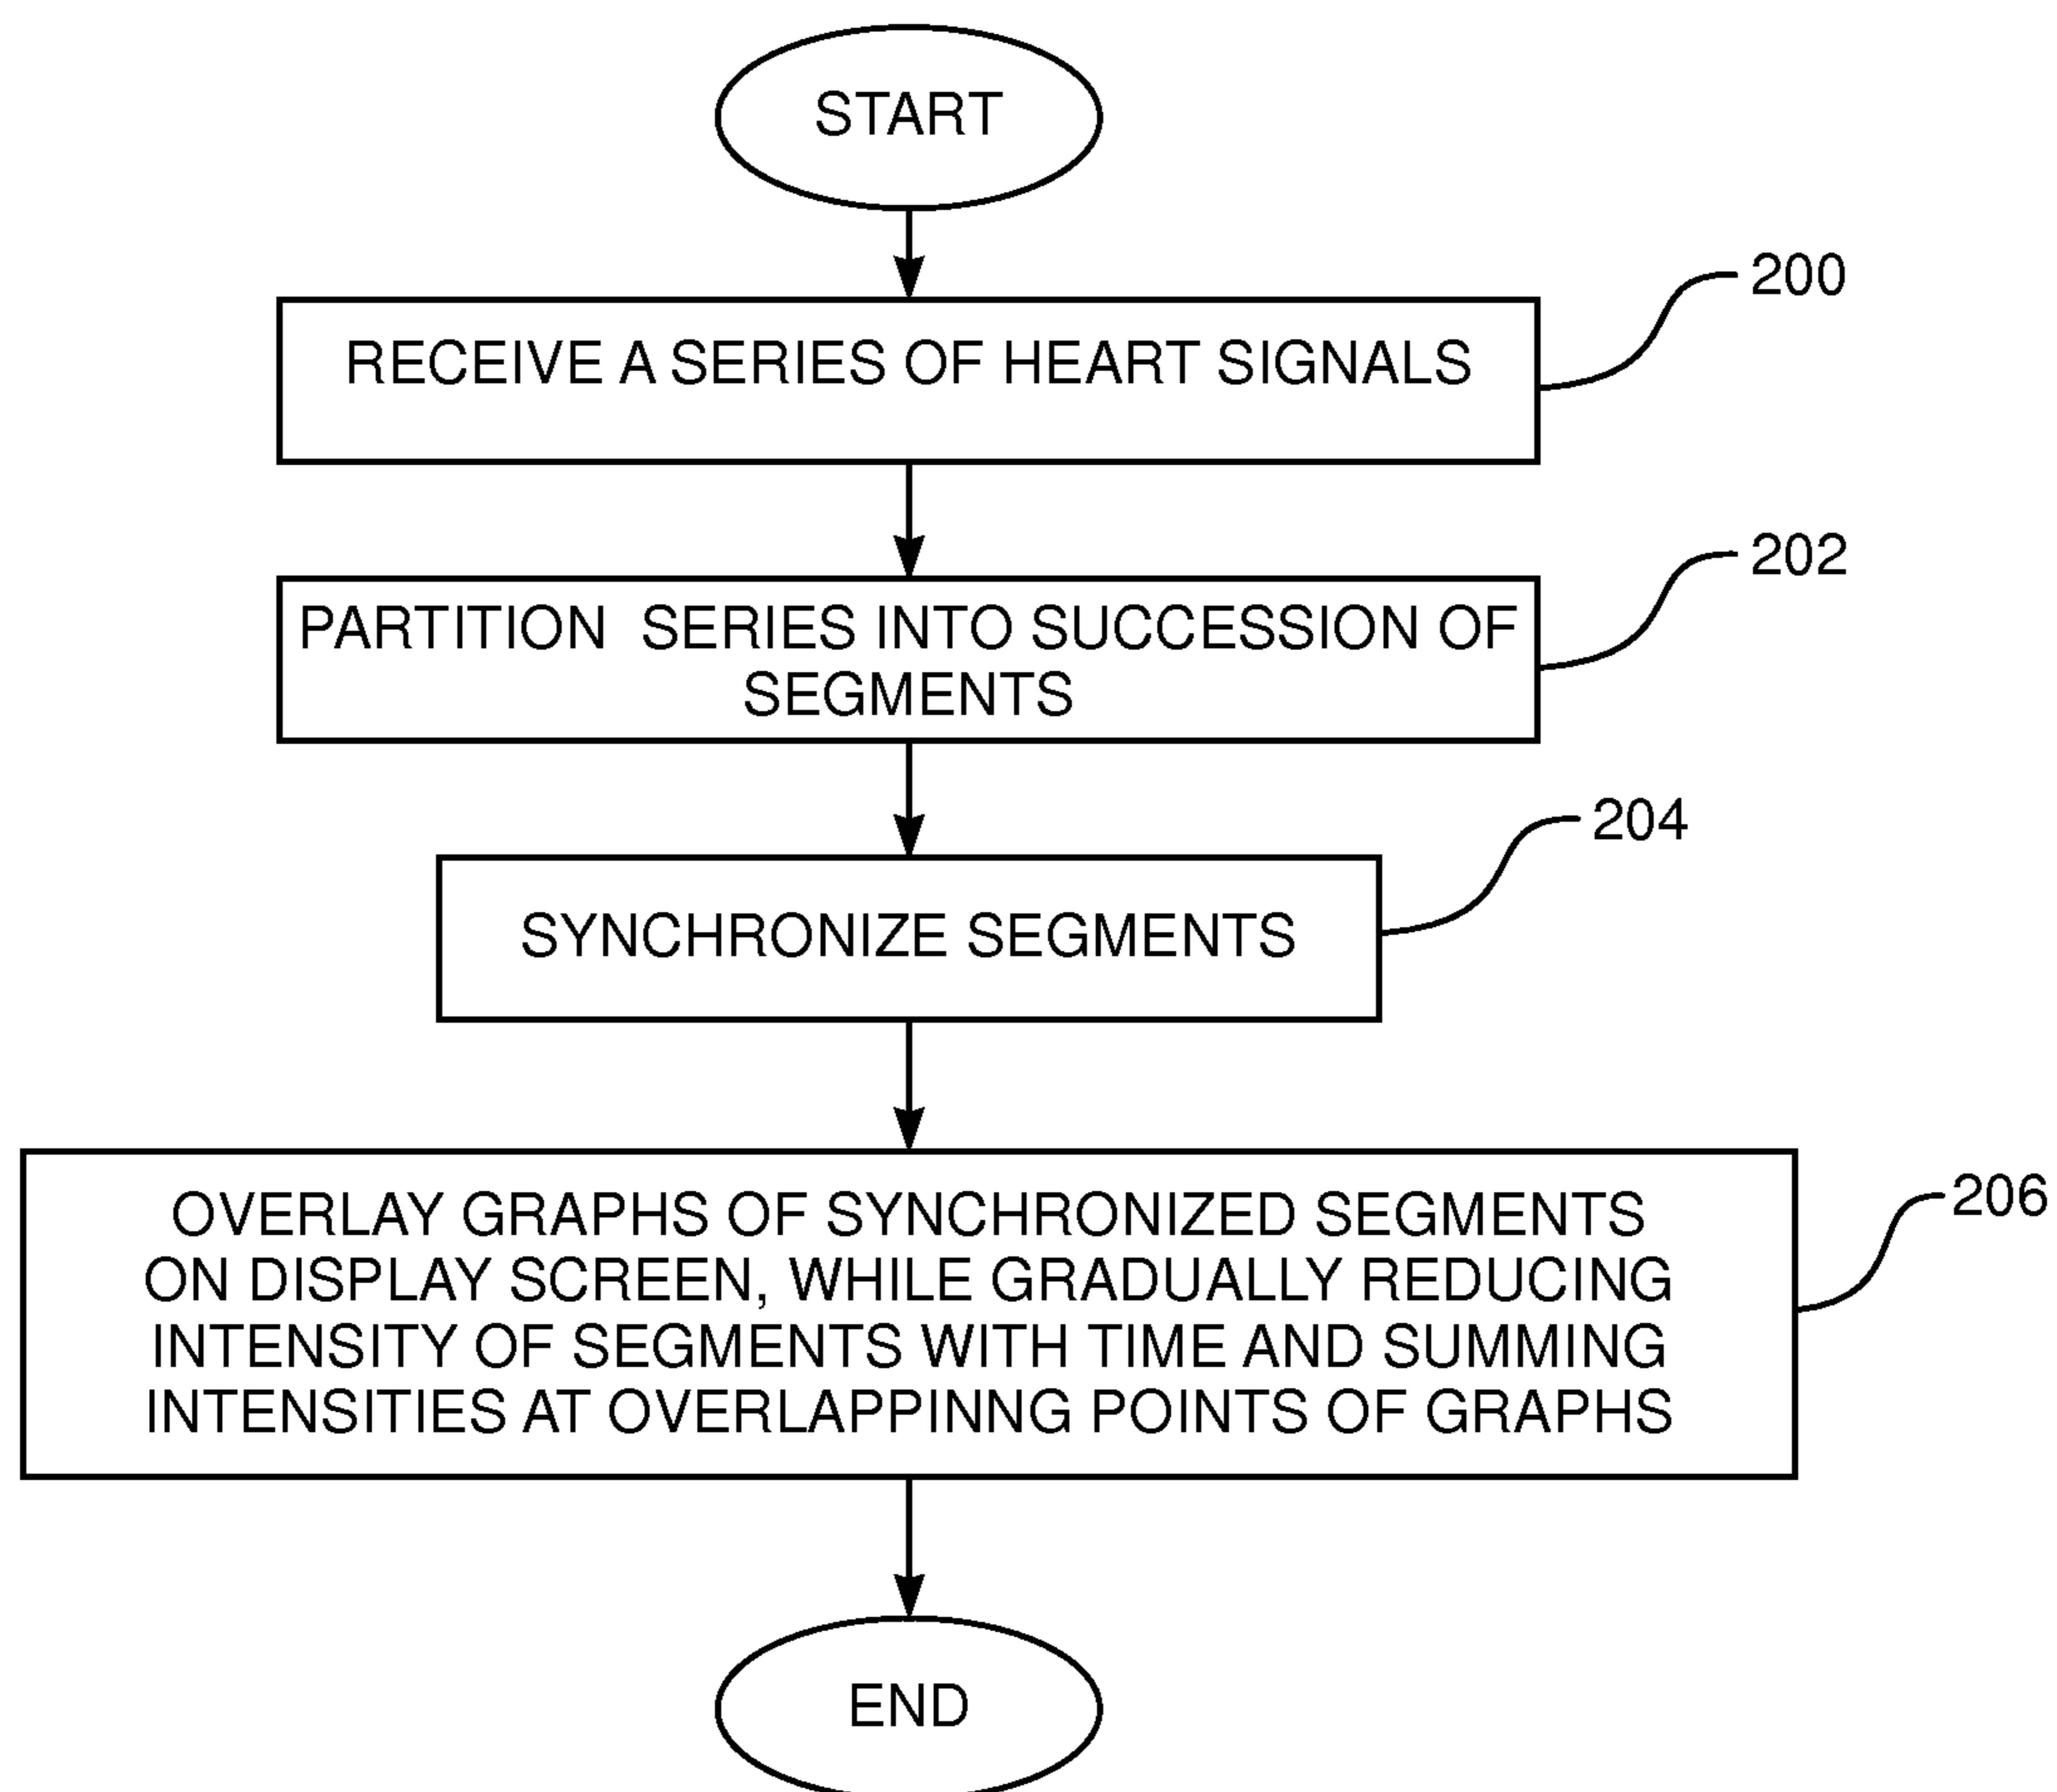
START

200

RECEIVE A SERIES OF HEART SIGNALS

202

PARTITION SERIES INTO SUCCESSION OF SEGMENTS

204

SYNCHRONIZE SEGMENTS

206

OVERLAY GRAPHS OF SYNCHRONIZED SEGMENTS ON DISPLAY SCREEN, WHILE GRADUALLY REDUCING INTENSITY OF SEGMENTS WITH TIME AND SUMMING INTENSITIES AT OVERLAPPINNG POINTS OF GRAPHS

END